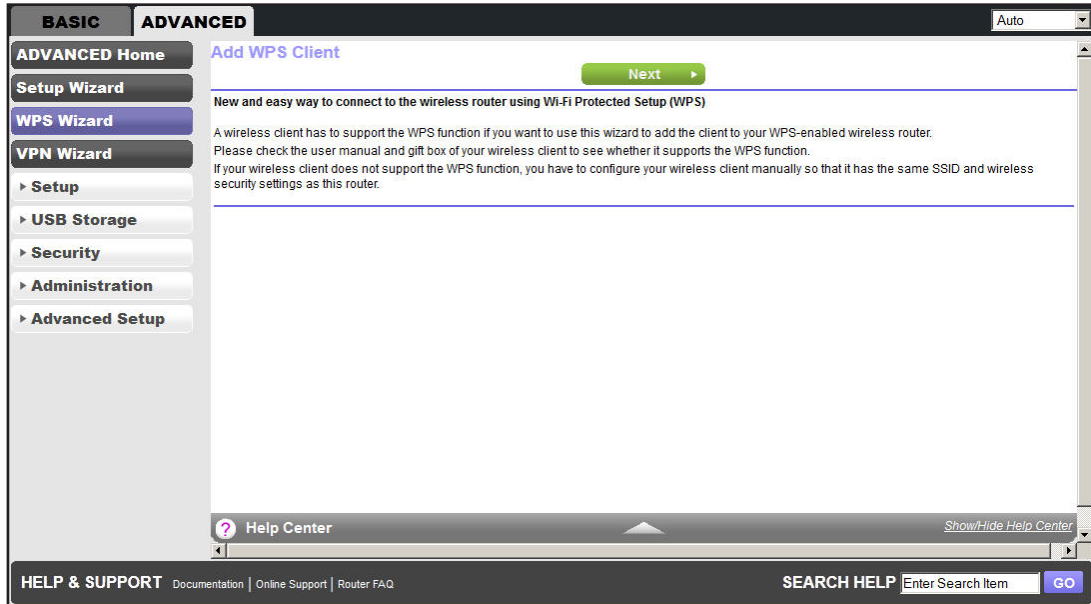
BASIC ADVANCED

Auto

ADVANCED Home
Setup Wizard
WPS Wizard
VPN Wizard
▸ Setup
▸ USB Storage
▸ Security
▸ Administration
▸ Advanced Setup

Add WPS Client

Next ▸

New and easy way to connect to the wireless router using Wi-Fi Protected Setup (WPS)

A wireless client has to support the WPS function if you want to use this wizard to add the client to your WPS-enabled wireless router.
Please check the user manual and gift box of your wireless client to see whether it supports the WPS function.
If your wireless client does not support the WPS function, you have to configure your wireless client manually so that it has the same SSID and wireless security settings as this router.

? Help Center

Show/Hide Help Center

HELP & SUPPORT Documentation | Online Support | Router FAQ

SEARCH HELP Enter Search Item GO